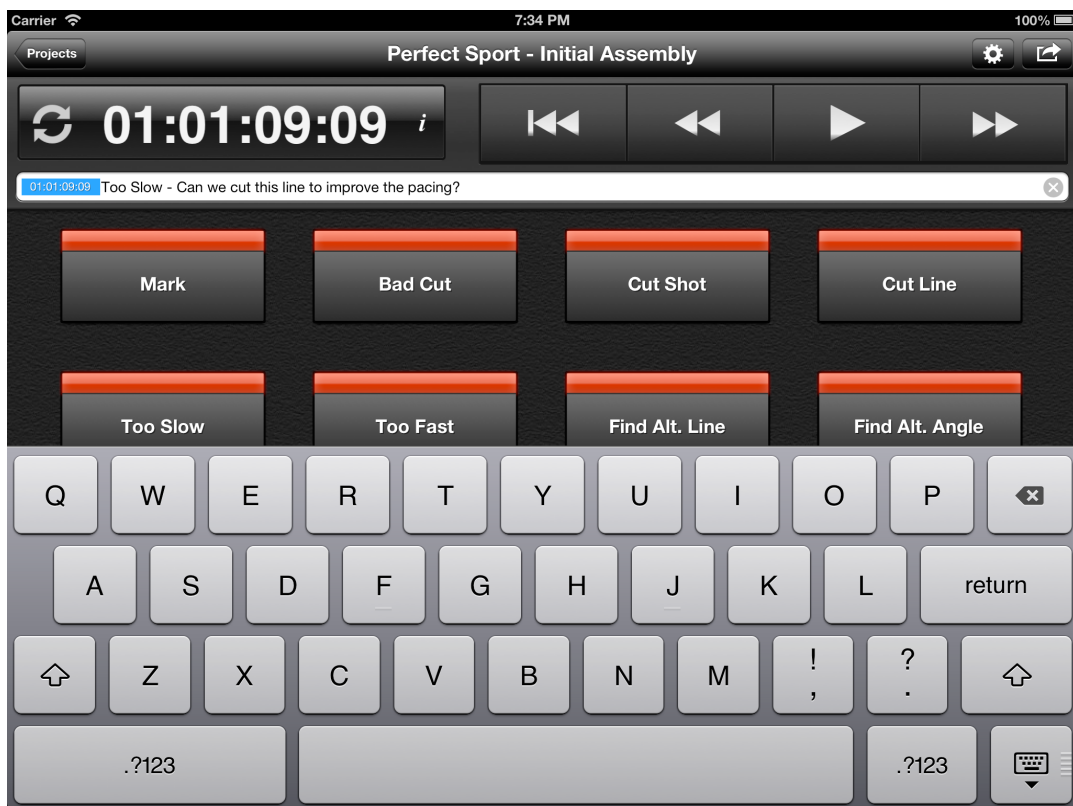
Carrier
7:34 PM
100%

Projects
Perfect Sport - Initial Assembly

01:01:09:09 i

01:01:09:09 Too Slow - Can we cut this line to improve the pacing?

Mark
Bad Cut
Cut Shot
Cut Line

Too Slow
Too Fast
Find Alt. Line
Find Alt. Angle

Q W E R T Y U I O P
A S D F G H J K L return
Z X C V B N M ! , ? .
.?123 .?123